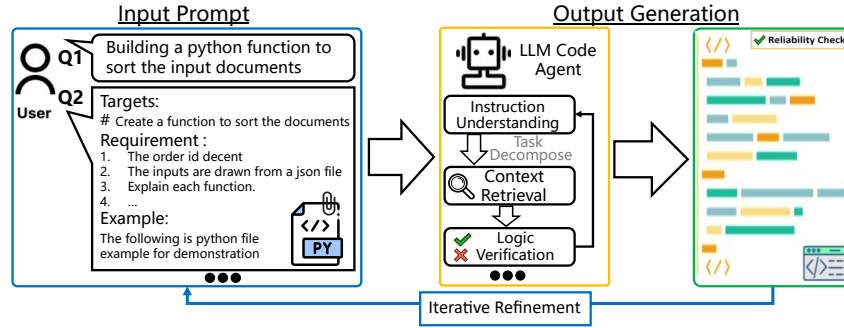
Input Prompt

Q1
Building a python function to sort the input documents

User
Q2
Targets:
# Create a function to sort the documents
Requirement :
1. The order id decent
2. The inputs are drawn from a json file
3. Explain each function.
4. ...
Example:
The following is python file example for demonstration

</>
PY

Output Generation

LLM Code Agent
Instruction Understanding
Task Decompose
Context Retrieval
Logic Verification

</>
Reliability Check
</>
</>

Iterative Refinement